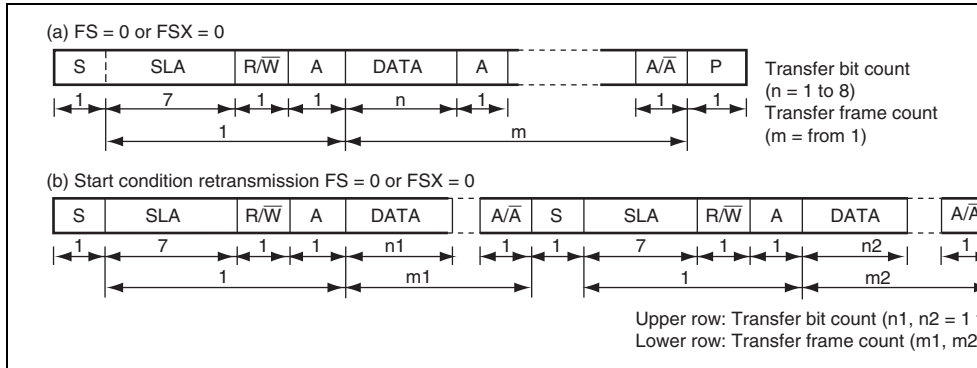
(a) FS = 0 or FSX = 0

| S | SLA | R/$\overline{W}$ | A | DATA | A | | A/$\overline{A}$ | P |
|---|---|---|---|---|---|---|---|---|
| 1 | 7 | 1 | 1 | n | 1 | | 1 | 1 |

1

m

Transfer bit count (n = 1 to 8)
Transfer frame count (m = from 1)

(b) Start condition retransmission FS = 0 or FSX = 0

| S | SLA | R/$\overline{W}$ | A | DATA | | A/$\overline{A}$ | S | SLA | R/$\overline{W}$ | A | DATA | | A/$\overline{A}$ |
|---|---|---|---|---|---|---|---|---|---|---|---|---|---|
| 1 | 7 | 1 | 1 | n1 | | 1 | 1 | 7 | 1 | 1 | n2 | | 1 |

1

m1

1

m2

Upper row: Transfer bit count (n1, n2 = 1 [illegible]
Lower row: Transfer frame count (m1, m2 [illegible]